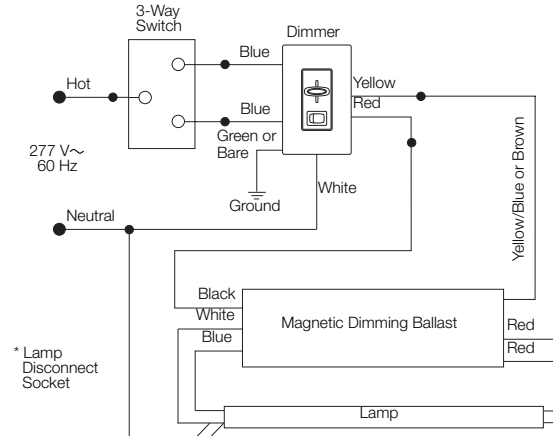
3-Way Switch

Dimmer

Blue

Hot

Yellow

Red

Blue

Green or Bare

277 V∼
60 Hz

White

Ground

Neutral

Yellow/Blue or Brown

Black

White

Magnetic Dimming Ballast

Blue

Red

Red

* Lamp Disconnect Socket

Lamp